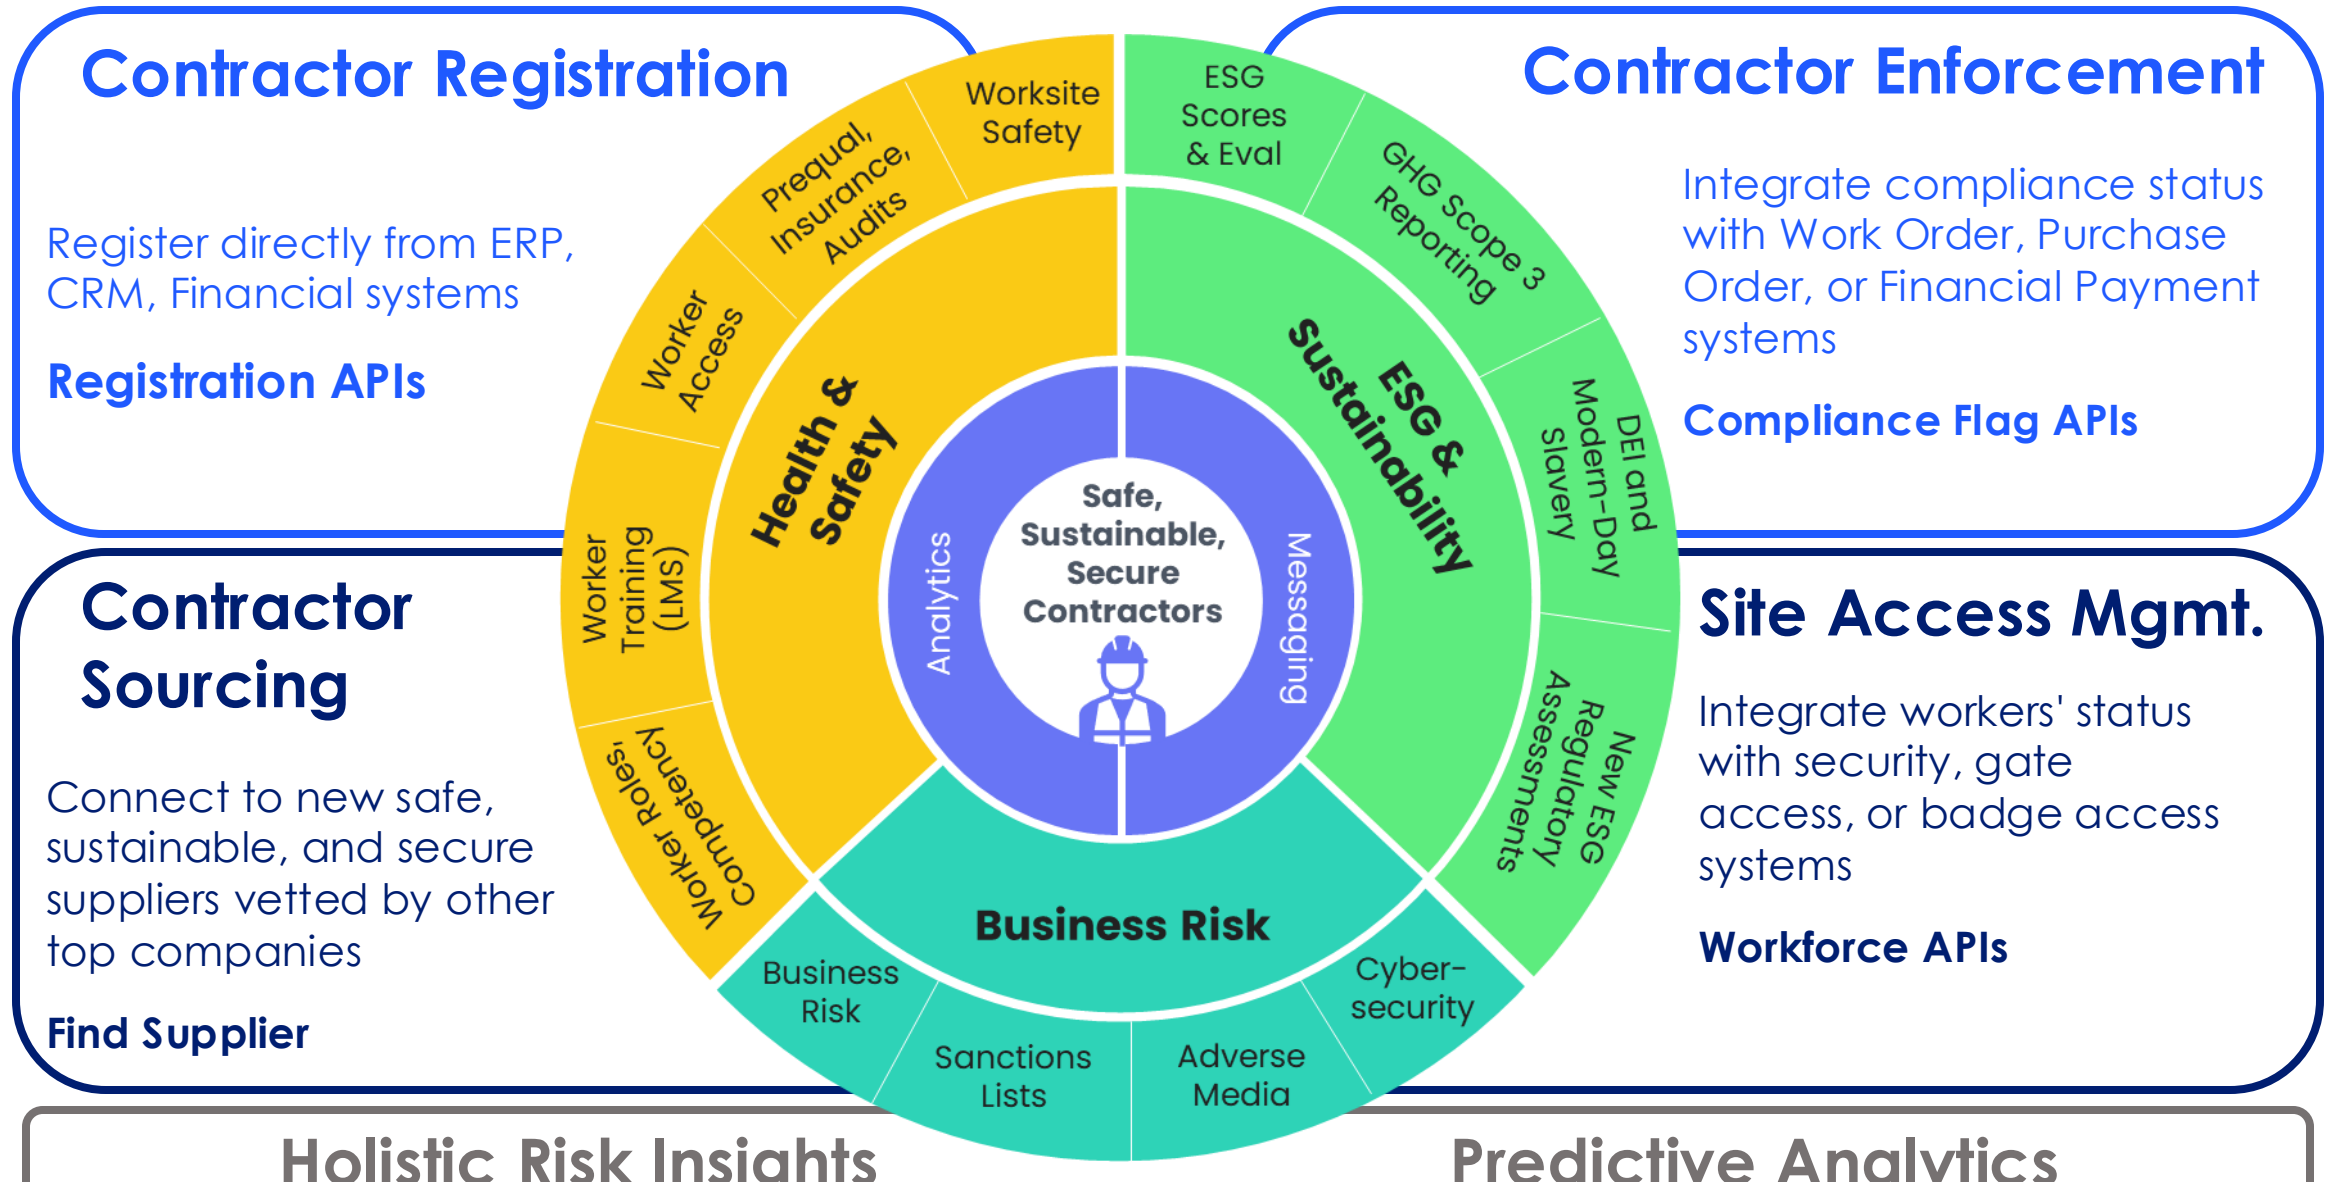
Contractor Registration

Register directly from ERP, CRM, Financial systems

Registration APIs

Contractor Enforcement

Integrate compliance status with Work Order, Purchase Order, or Financial Payment systems

Compliance Flag APIs

Contractor Sourcing

Connect to new safe, sustainable, and secure suppliers vetted by other top companies

Find Supplier

Site Access Mgmt.

Integrate workers' status with security, gate access, or badge access systems

Workforce APIs

Worksite Safety

Prequal, Insurance, Audits

Worker Access

Worker Training (LMS)

Worker Roles, Competency

Health & Safety

ESG Scores & Eval

GHG Scope 3 Reporting

DEI and Modern-Day Slavery

New ESG Regulatory Assessments

ESG & Sustainability

Business Risk

Business Risk

Sanctions Lists

Adverse Media

Cyber-security

Analytics

Messaging

Safe, Sustainable, Secure Contractors

Holistic Risk Insights

Predictive Analytics